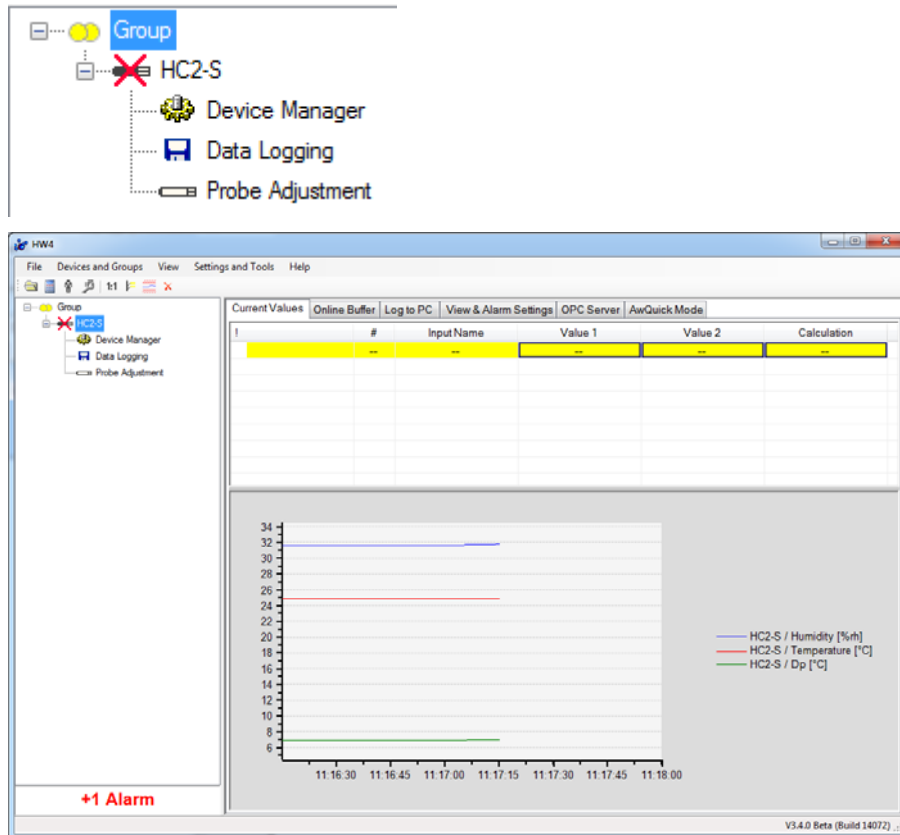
Group
HC2-S
Device Manager
Data Logging
Probe Adjustment

HW4
File Devices and Groups View Settings and Tools Help
1:1
Group
HC2-S
Device Manager
Data Logging
Probe Adjustment
Current Values | Online Buffer | Log to PC | View & Alarm Settings | OPC Server | AwQuick Mode

| ! | # | Input Name | Value 1 | Value 2 | Calculation |
|---|---|---|---|---|---|
| | -- | -- | -- | -- | -- |

34
32
30
28
26
24
22
20
18
16
14
12
10
8
6
11:16:30 11:16:45 11:17:00 11:17:15 11:17:30 11:17:45 11:18:00

HC2-S / Humidity [%rh]
HC2-S / Temperature [°C]
HC2-S / Dp [°C]

+1 Alarm
V3.4.0 Beta (Build 14072)